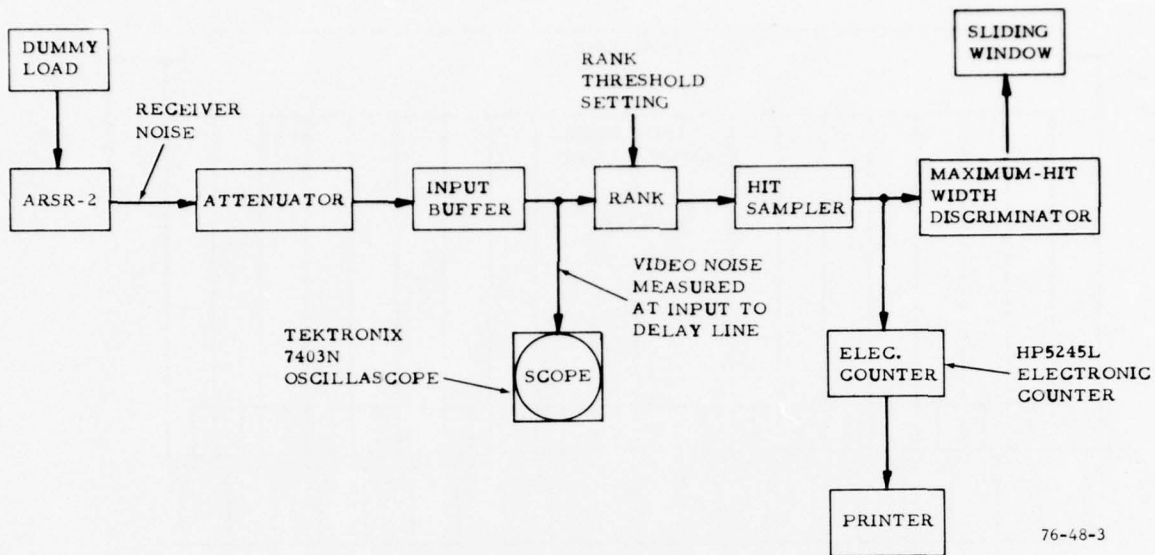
DUMMY LOAD

ARSR-2

RECEIVER NOISE

ATTENUATOR

INPUT BUFFER

RANK THRESHOLD SETTING

RANK

HIT SAMPLER

SLIDING WINDOW

MAXIMUM-HIT WIDTH DISCRIMINATOR

VIDEO NOISE MEASURED AT INPUT TO DELAY LINE

TEKTRONIX 7403N OSCILLASCOPE

SCOPE

ELEC. COUNTER

HP5245L ELECTRONIC COUNTER

PRINTER

76-48-3